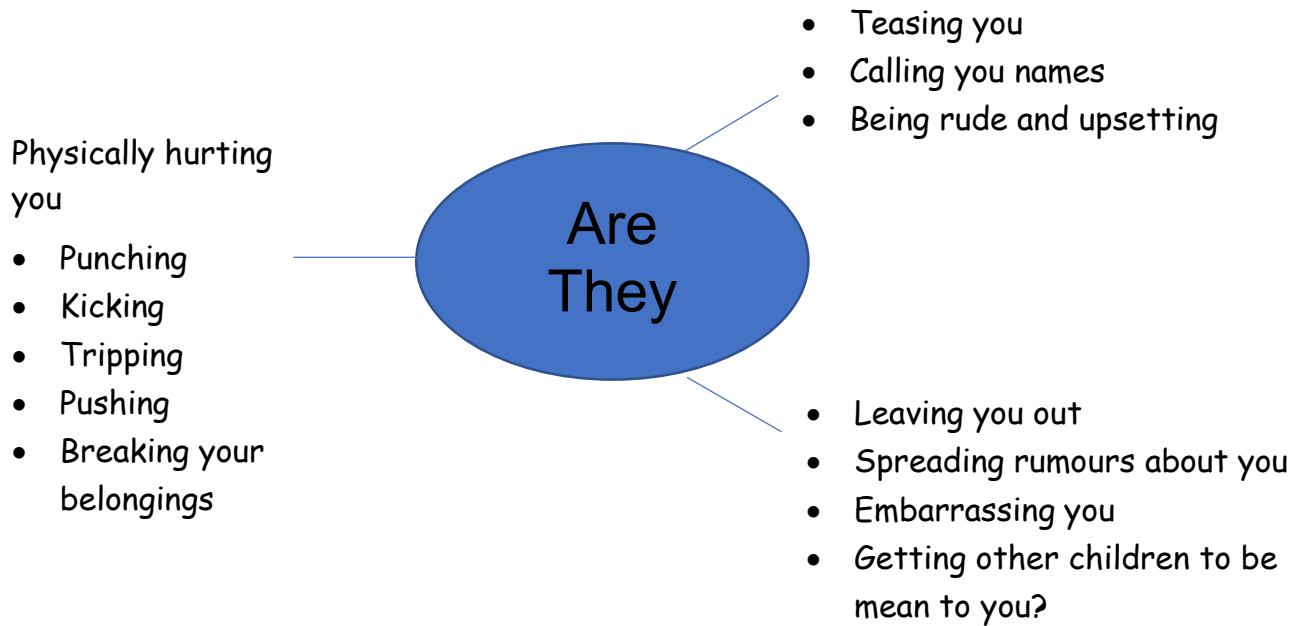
- Teasing you
- Calling you names
- Being rude and upsetting

Physically hurting you

- Punching
- Kicking
- Tripping
- Pushing
- Breaking your belongings

Are They

- Leaving you out
- Spreading rumours about you
- Embarrassing you
- Getting other children to be mean to you?